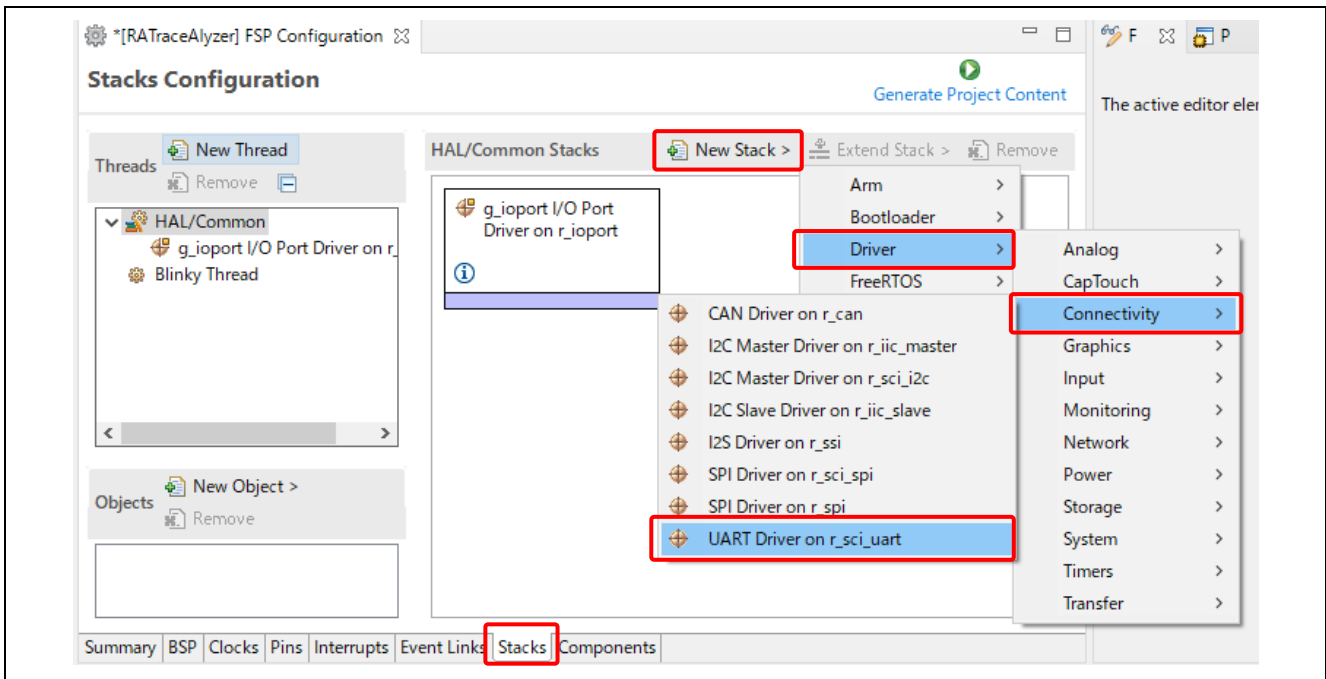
*[RATraceAlyzer] FSP Configuration

F P

Stacks Configuration

Generate Project Content

The active editor ele

Threads New Thread
Remove

HAL/Common
g_ioport I/O Port Driver on r_
Blinky Thread

HAL/Common Stacks New Stack > Extend Stack > Remove

g_ioport I/O Port Driver on r_ioport

Arm >
Bootloader >
Driver >
FreeRTOS >

Analog >
CapTouch >
Connectivity >
Graphics >
Input >
Monitoring >
Network >
Power >
Storage >
System >
Timers >
Transfer >

CAN Driver on r_can
I2C Master Driver on r_iic_master
I2C Master Driver on r_sci_i2c
I2C Slave Driver on r_iic_slave
I2S Driver on r_ssi
SPI Driver on r_sci_spi
SPI Driver on r_spi
UART Driver on r_sci_uart

Objects New Object >
Remove

Summary BSP Clocks Pins Interrupts Event Links Stacks Components